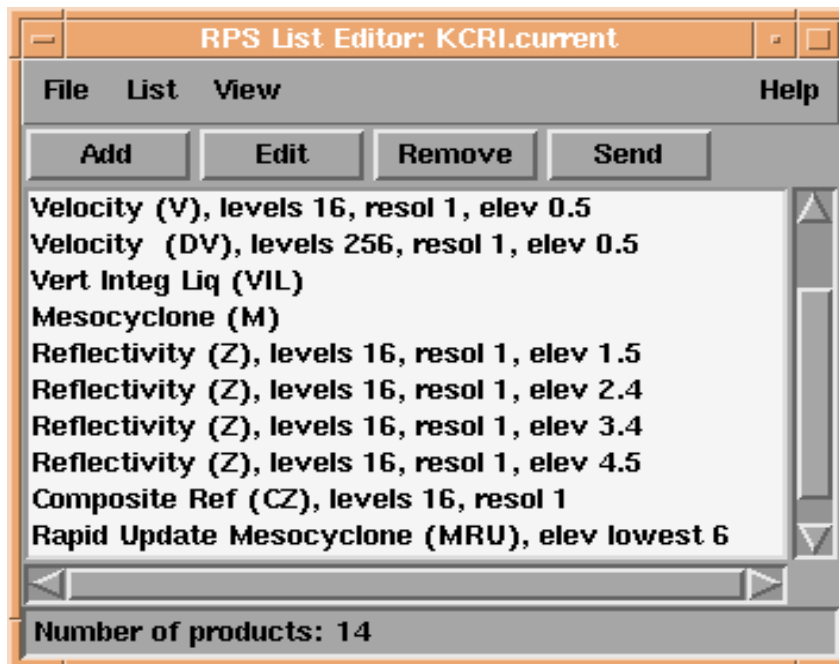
RPS List Editor: KCRI.current

File List View Help

Add Edit Remove Send

Velocity (V), levels 16, resol 1, elev 0.5
Velocity (DV), levels 256, resol 1, elev 0.5
Vert Integ Liq (VIL)
Mesocyclone (M)
Reflectivity (Z), levels 16, resol 1, elev 1.5
Reflectivity (Z), levels 16, resol 1, elev 2.4
Reflectivity (Z), levels 16, resol 1, elev 3.4
Reflectivity (Z), levels 16, resol 1, elev 4.5
Composite Ref (CZ), levels 16, resol 1
Rapid Update Mesocyclone (MRU), elev lowest 6

Number of products: 14